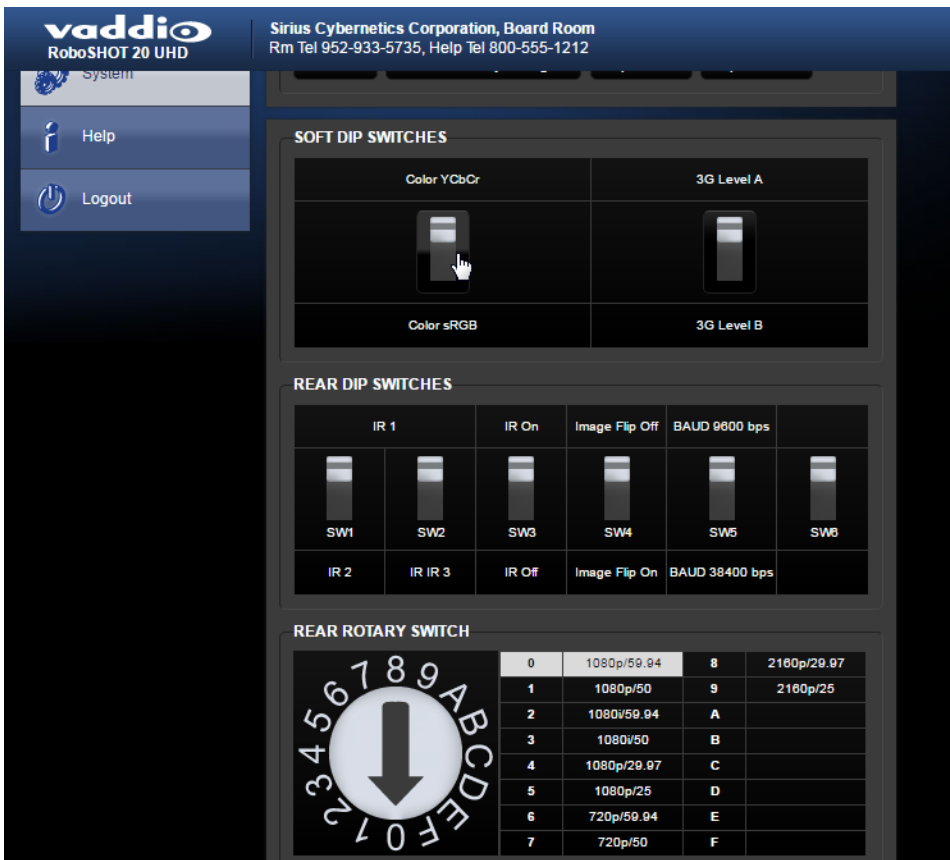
vaddio
RoboSHOT 20 UHD

Sirius Cybernetics Corporation, Board Room
Rm Tel 952-933-5735, Help Tel 800-555-1212

System

Help

Logout

SOFT DIP SWITCHES

| Color YCbCr | 3G Level A |
|---|---|
| Color sRGB | 3G Level B |

REAR DIP SWITCHES

| IR 1 | | IR On | Image Flip Off | BAUD 9600 bps | |
|---|---|---|---|---|---|
| SW1 | SW2 | SW3 | SW4 | SW5 | SW6 |
| IR 2 | IR IR 3 | IR Off | Image Flip On | BAUD 38400 bps | |

REAR ROTARY SWITCH

0 1 2 3 4 5 6 7 8 9 A B C D E F

| 0 | 1080p/59.94 | 8 | 2160p/29.97 |
|---|---|---|---|
| 1 | 1080p/50 | 9 | 2160p/25 |
| 2 | 1080i/59.94 | A | |
| 3 | 1080i/50 | B | |
| 4 | 1080p/29.97 | C | |
| 5 | 1080p/25 | D | |
| 6 | 720p/59.94 | E | |
| 7 | 720p/50 | F | |